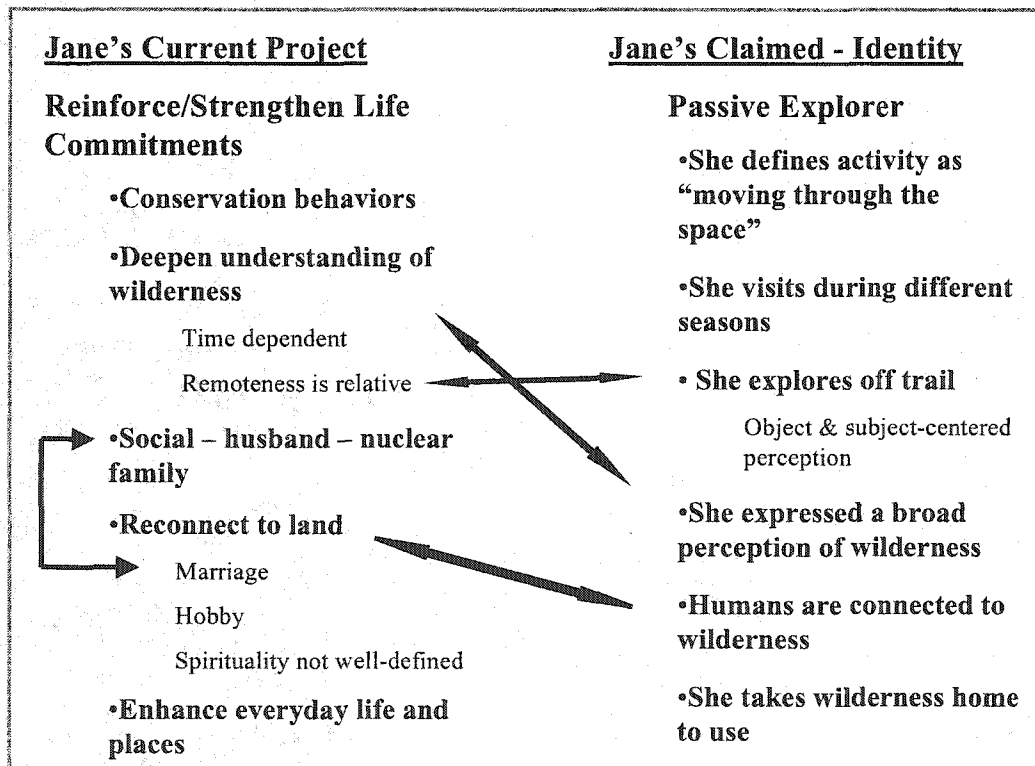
Jane's Current Project

Reinforce/Strengthen Life Commitments

•Conservation behaviors

•Deepen understanding of wilderness

Time dependent

Remoteness is relative

•Social – husband – nuclear family

•Reconnect to land

Marriage

Hobby

Spirituality not well-defined

•Enhance everyday life and places

Jane's Claimed - Identity

Passive Explorer

•She defines activity as "moving through the space"

•She visits during different seasons

• She explores off trail

Object & subject-centered perception

•She expressed a broad perception of wilderness

•Humans are connected to wilderness

•She takes wilderness home to use